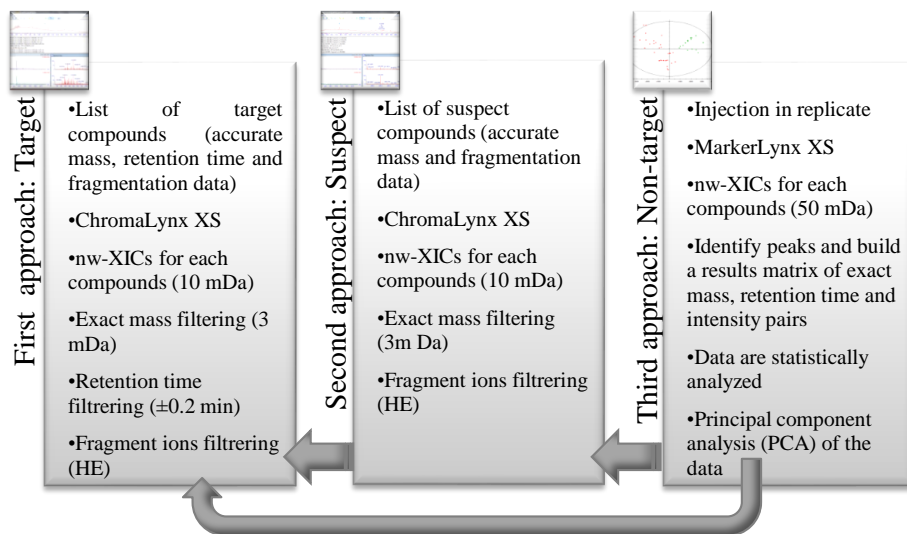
First approach: Target

•List of target compounds (accurate mass, retention time and fragmentation data)

•ChromaLynx XS

•nw-XICs for each compounds (10 mDa)

•Exact mass filtering (3 mDa)

•Retention time filtrering (±0.2 min)

•Fragment ions filtrering (HE)

Second approach: Suspect

•List of suspect compounds (accurate mass and fragmentation data)

•ChromaLynx XS

•nw-XICs for each compounds (10 mDa)

•Exact mass filtering (3m Da)

•Fragment ions filtrering (HE)

Third approach: Non-target

•Injection in replicate

•MarkerLynx XS

•nw-XICs for each compounds (50 mDa)

•Identify peaks and build a results matrix of exact mass, retention time and intensity pairs

•Data are statistically analyzed

•Principal component analysis (PCA) of the data